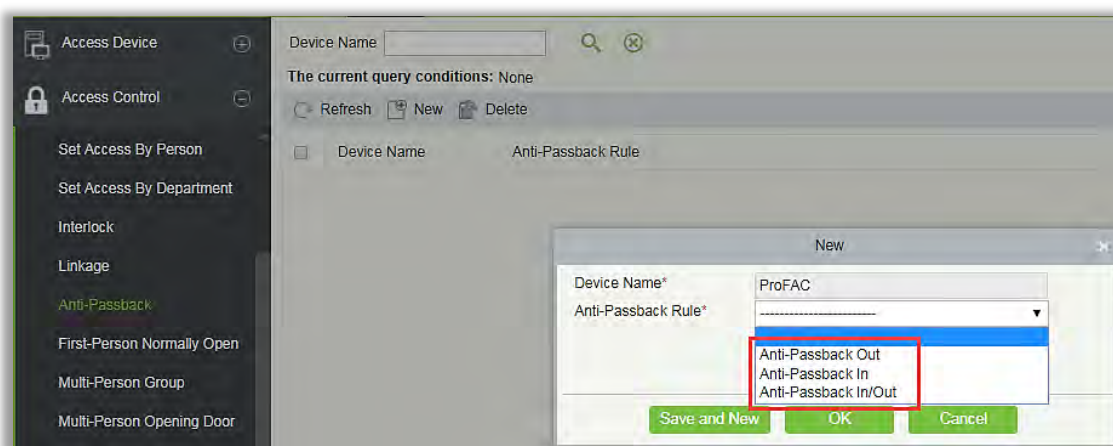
Access Device

Access Control

Set Access By Person

Set Access By Department

Interlock

Linkage

Anti-Passback

First-Person Normally Open

Multi-Person Group

Multi-Person Opening Door

Device Name

The current query conditions: None

Refresh New Delete

| Device Name | Anti-Passback Rule |
|---|---|

New

Device Name* ProFAC

Anti-Passback Rule* ------------------------

Anti-Passback Out
Anti-Passback In
Anti-Passback In/Out

Save and New OK Cancel